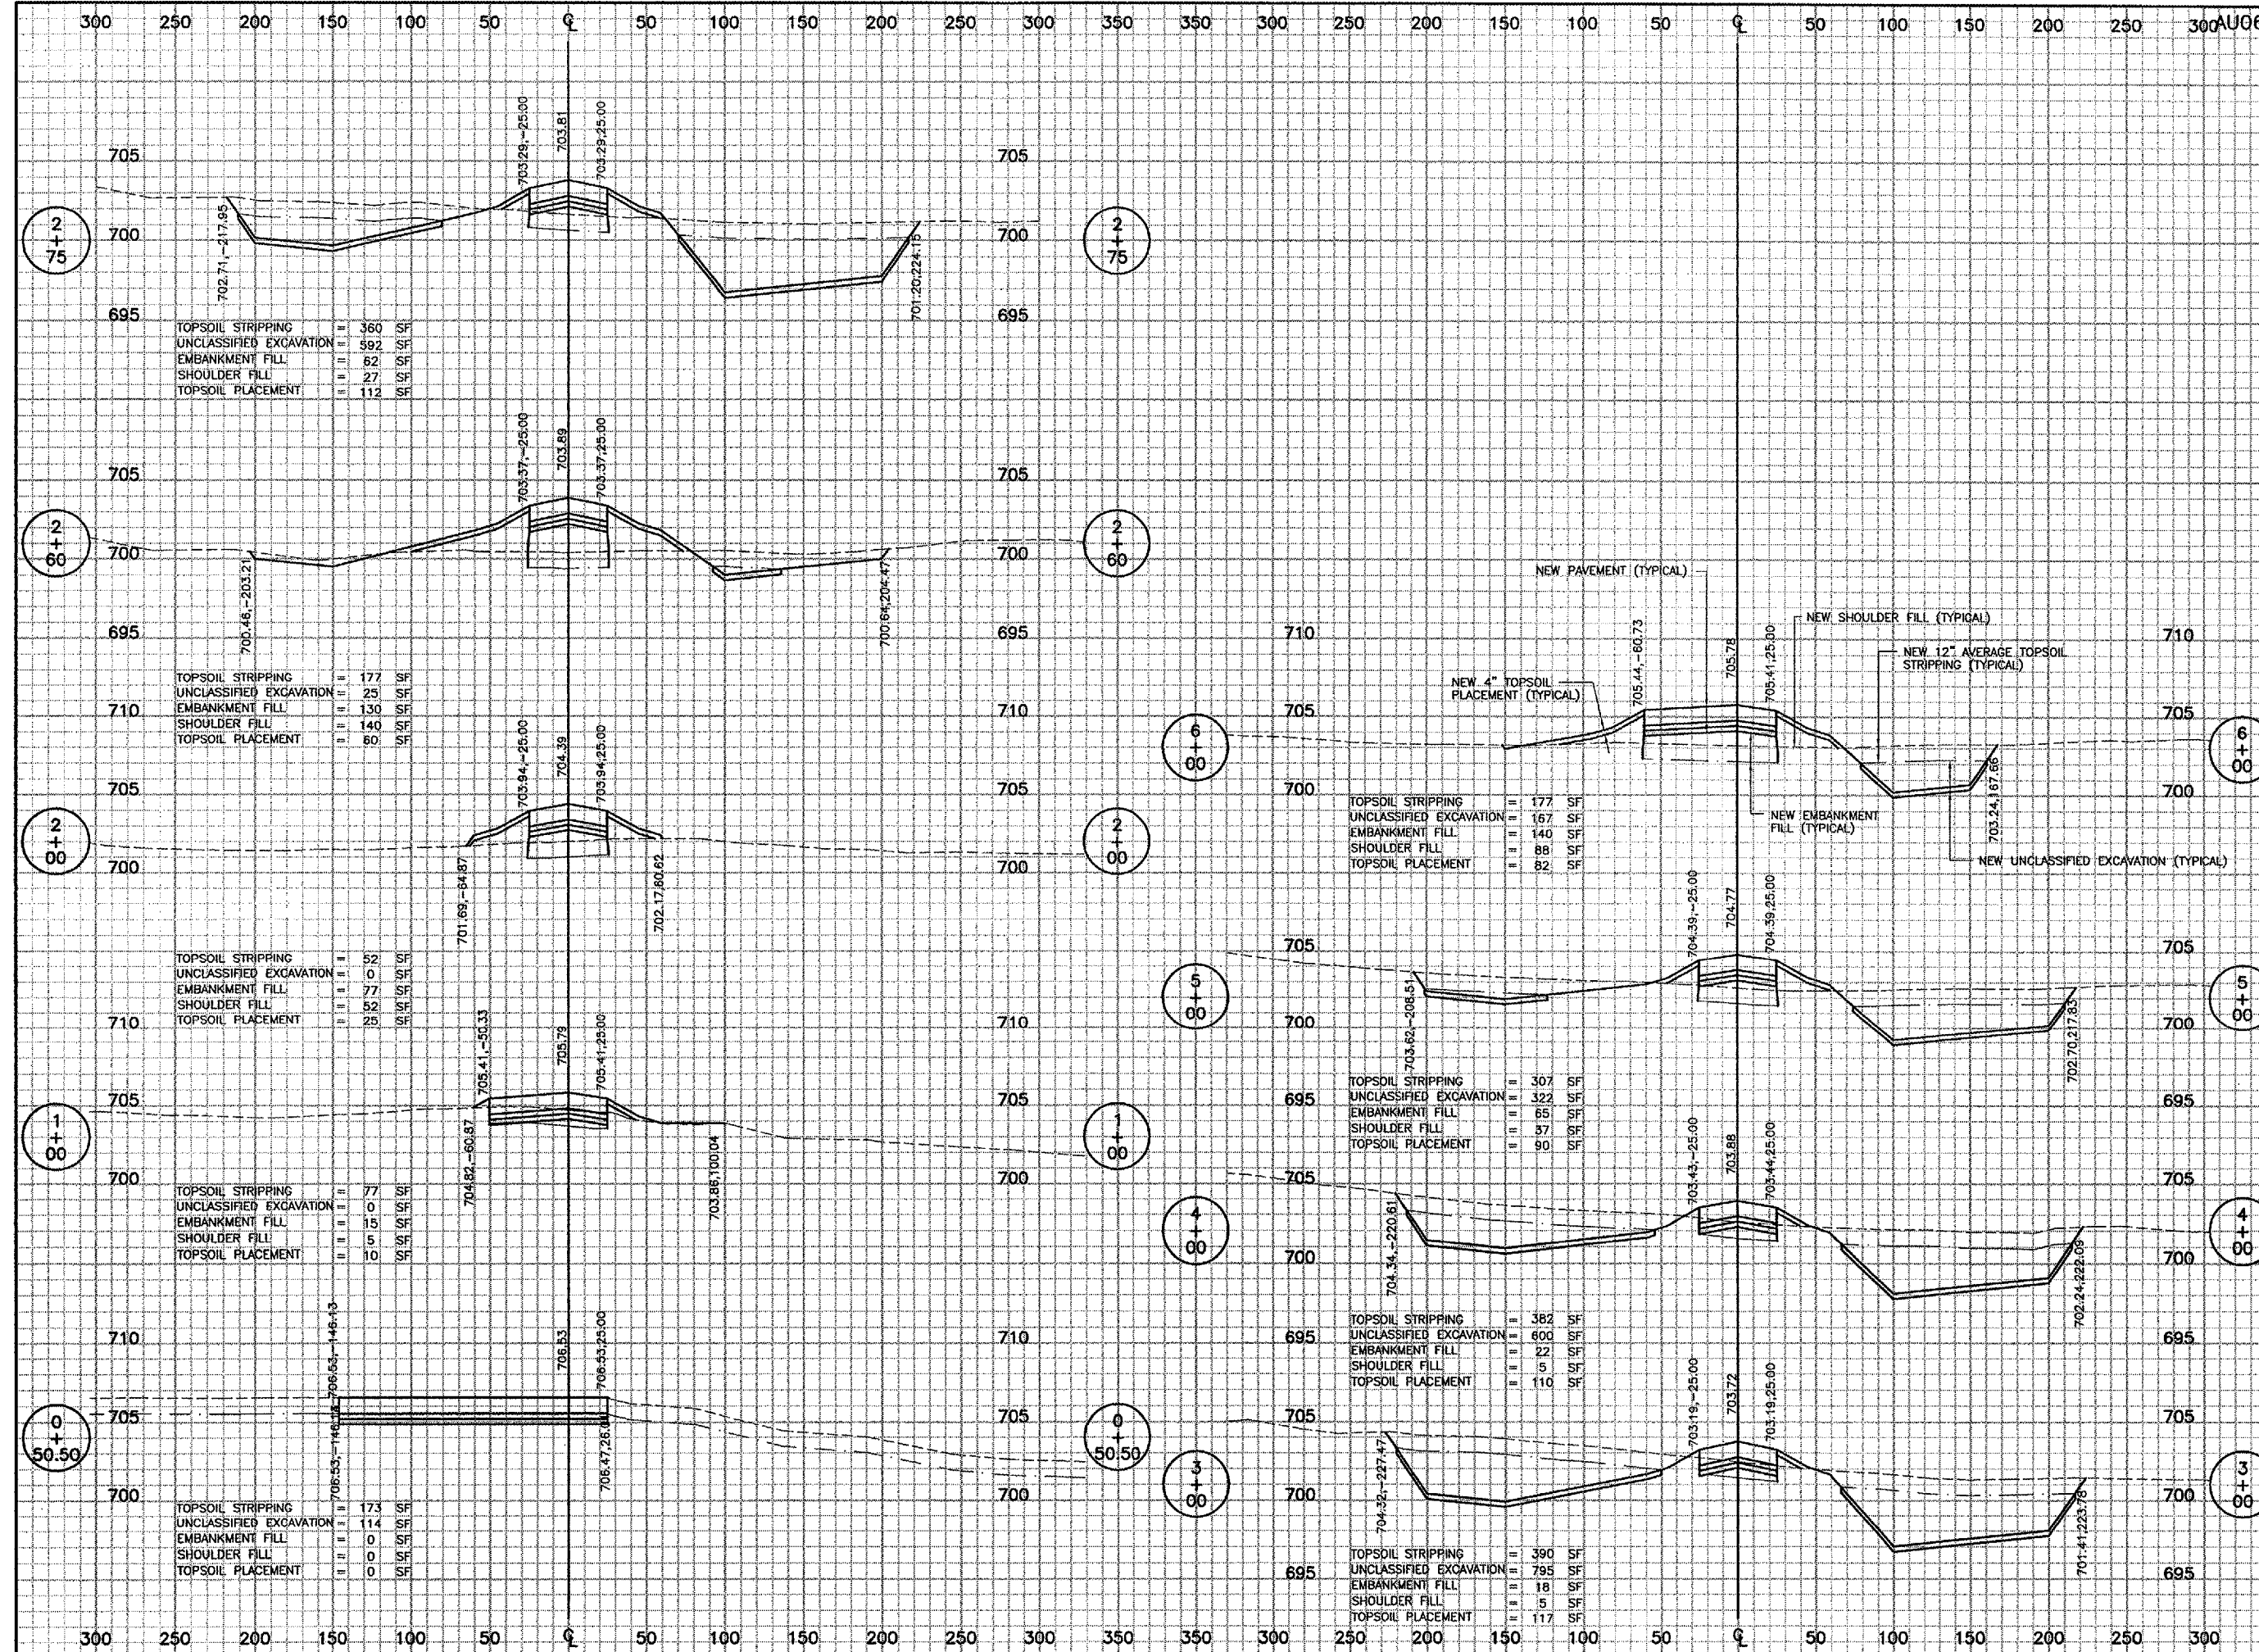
300 250 200 150 100 50 ℄ 50 100 150 200 250 300 350

350 300 250 200 150 100 50 ℄ 50 100 150 200 250 300 AU06

2+75

705
700
695

703.29,-25.00
703.81
703.29,25.00
702.71,-217.95
701.20,224.15

| | | | |
|---|---|---|---|
| TOPSOIL STRIPPING | = | 360 | SF |
| UNCLASSIFIED EXCAVATION | = | 592 | SF |
| EMBANKMENT FILL | = | 62 | SF |
| SHOULDER FILL | = | 27 | SF |
| TOPSOIL PLACEMENT | = | 112 | SF |

2+60

705
700
695

703.37,-25.00
703.89
703.37,25.00
700.46,-203.21
700.64,204.47

| | | | |
|---|---|---|---|
| TOPSOIL STRIPPING | = | 177 | SF |
| UNCLASSIFIED EXCAVATION | = | 25 | SF |
| EMBANKMENT FILL | = | 130 | SF |
| SHOULDER FILL | = | 140 | SF |
| TOPSOIL PLACEMENT | = | 60 | SF |

2+00

710
705
700

703.94,-25.00
704.39
703.94,25.00
701.69,-64.87
702.17,60.62

| | | | |
|---|---|---|---|
| TOPSOIL STRIPPING | = | 52 | SF |
| UNCLASSIFIED EXCAVATION | = | 0 | SF |
| EMBANKMENT FILL | = | 77 | SF |
| SHOULDER FILL | = | 52 | SF |
| TOPSOIL PLACEMENT | = | 25 | SF |

1+00

710
705
700

705.41,-50.33
705.79
705.41,25.00
704.82,-60.87
703.86,100.04

| | | | |
|---|---|---|---|
| TOPSOIL STRIPPING | = | 77 | SF |
| UNCLASSIFIED EXCAVATION | = | 0 | SF |
| EMBANKMENT FILL | = | 15 | SF |
| SHOULDER FILL | = | 5 | SF |
| TOPSOIL PLACEMENT | = | 10 | SF |

0+50.50

710
705
700

706.53,-146.13
706.53
706.53,25.00
706.53,-146.13
706.47,26.00

| | | | |
|---|---|---|---|
| TOPSOIL STRIPPING | = | 173 | SF |
| UNCLASSIFIED EXCAVATION | = | 114 | SF |
| EMBANKMENT FILL | = | 0 | SF |
| SHOULDER FILL | = | 0 | SF |
| TOPSOIL PLACEMENT | = | 0 | SF |

6+00

710
705
700

NEW PAVEMENT (TYPICAL)
NEW SHOULDER FILL (TYPICAL)
NEW 12" AVERAGE TOPSOIL STRIPPING (TYPICAL)
NEW 4" TOPSOIL PLACEMENT (TYPICAL)
NEW EMBANKMENT FILL (TYPICAL)
NEW UNCLASSIFIED EXCAVATION (TYPICAL)
705.44,-60.73
705.78
705.41,25.00
703.24,167.66

| | | | |
|---|---|---|---|
| TOPSOIL STRIPPING | = | 177 | SF |
| UNCLASSIFIED EXCAVATION | = | 167 | SF |
| EMBANKMENT FILL | = | 140 | SF |
| SHOULDER FILL | = | 88 | SF |
| TOPSOIL PLACEMENT | = | 82 | SF |

5+00

705
700
695

704.39,-25.00
704.77
704.39,25.00
703.62,-208.51
702.70,217.85

| | | | |
|---|---|---|---|
| TOPSOIL STRIPPING | = | 307 | SF |
| UNCLASSIFIED EXCAVATION | = | 322 | SF |
| EMBANKMENT FILL | = | 65 | SF |
| SHOULDER FILL | = | 37 | SF |
| TOPSOIL PLACEMENT | = | 90 | SF |

4+00

705
700
695

703.43,-25.00
703.88
703.44,25.00
704.34,-220.61
702.24,222.09

| | | | |
|---|---|---|---|
| TOPSOIL STRIPPING | = | 382 | SF |
| UNCLASSIFIED EXCAVATION | = | 600 | SF |
| EMBANKMENT FILL | = | 22 | SF |
| SHOULDER FILL | = | 5 | SF |
| TOPSOIL PLACEMENT | = | 110 | SF |

3+00

705
700
695

703.19,-25.00
703.72
703.19,25.00
704.32,-227.47
701.41,223.78

| | | | |
|---|---|---|---|
| TOPSOIL STRIPPING | = | 390 | SF |
| UNCLASSIFIED EXCAVATION | = | 795 | SF |
| EMBANKMENT FILL | = | 18 | SF |
| SHOULDER FILL | = | 5 | SF |
| TOPSOIL PLACEMENT | = | 117 | SF |

300 250 200 150 100 50 ℄ 50 100 150 200 250 300 350

350 300 250 200 150 100 50 ℄ 50 100 150 200 250 300